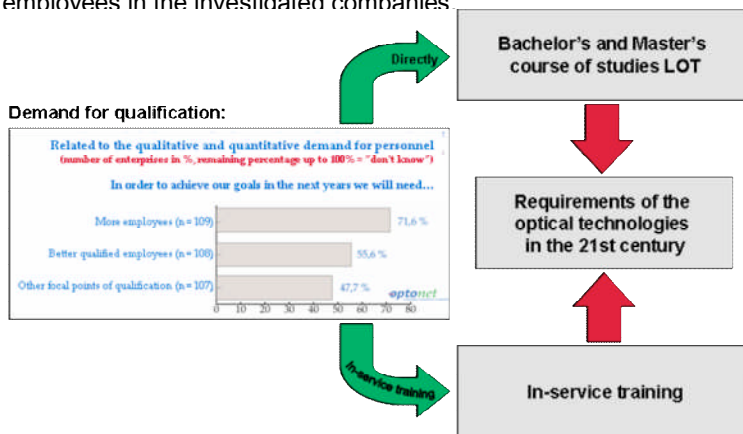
employees in the investigated companies

Directly

Bachelor's and Master's course of studies LOT

Demand for qualification:

Related to the qualitative and quantitative demand for personnel
(number of enterprises in %, remaining percentage up to 100% = "don't know")

In order to achieve our goals in the next years we will need...

More employees (n = 109) 71,6 %

Better qualified employees (n = 108) 55,6 %

Other focal points of qualification (n = 107) 47,7 %

0 10 20 30 40 50 60 70 80

optonet

Requirements of the optical technologies in the 21st century

In-service training

In-service training